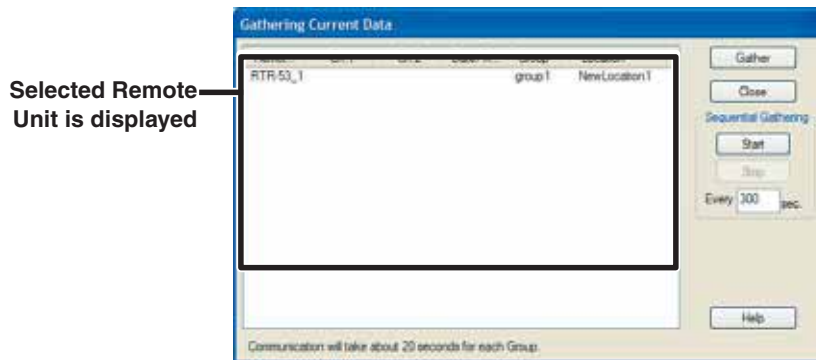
Gathering Current Data

Selected Remote Unit is displayed

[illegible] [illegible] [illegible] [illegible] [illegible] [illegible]

RTR-53_1 group1 NewLocation1

Gather

Close

Sequential Gathering

Start

Stop

Every 300 sec.

Help

Communication will take about 20 seconds for each Group.